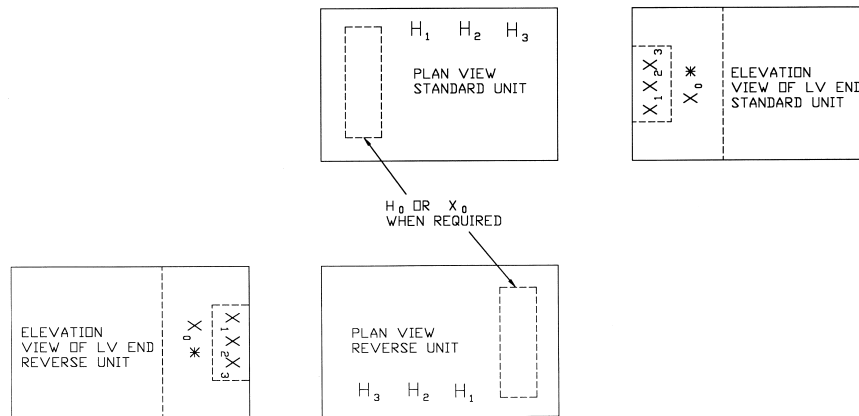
$H_1$ $H_2$ $H_3$

PLAN VIEW
STANDARD UNIT

$X_1$ $X_2$ $X_3$ $X_0$ *

ELEVATION
VIEW OF LV END
STANDARD UNIT

$H_0$ OR $X_0$
WHEN REQUIRED

ELEVATION
VIEW OF LV END
REVERSE UNIT

$X_0$ * $X_1$ $X_2$ $X_3$

PLAN VIEW
REVERSE UNIT

$H_3$ $H_2$ $H_1$